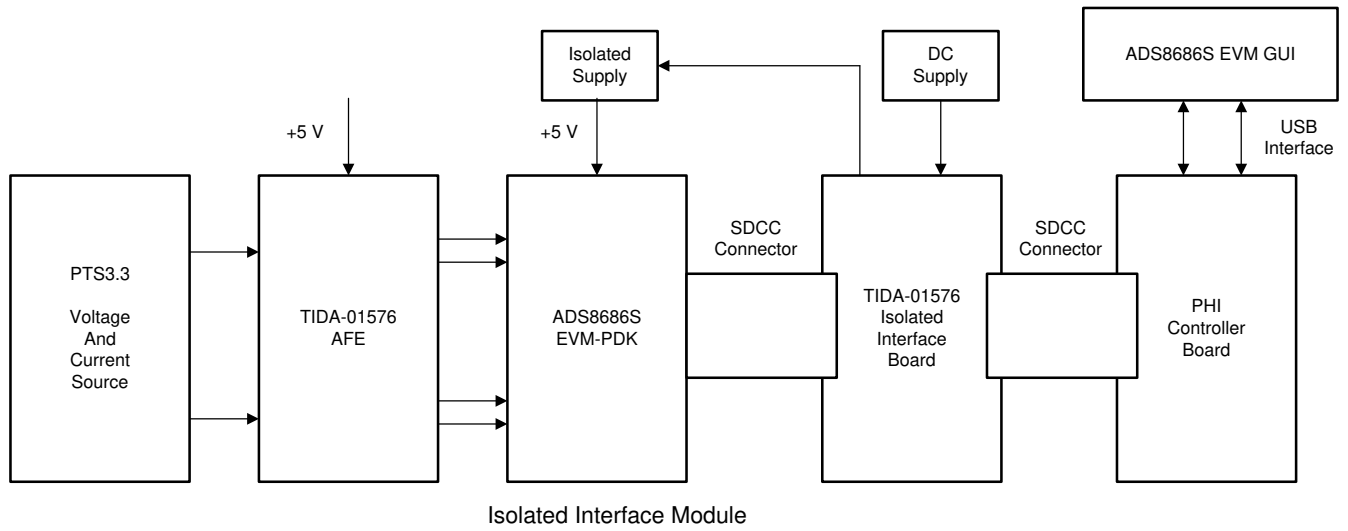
Isolated Supply

DC Supply

ADS8686S EVM GUI

+5 V

+5 V

USB Interface

PTS3.3

Voltage And Current Source

TIDA-01576 AFE

ADS8686S EVM-PDK

SDCC Connector

TIDA-01576 Isolated Interface Board

SDCC Connector

PHI Controller Board

Isolated Interface Module